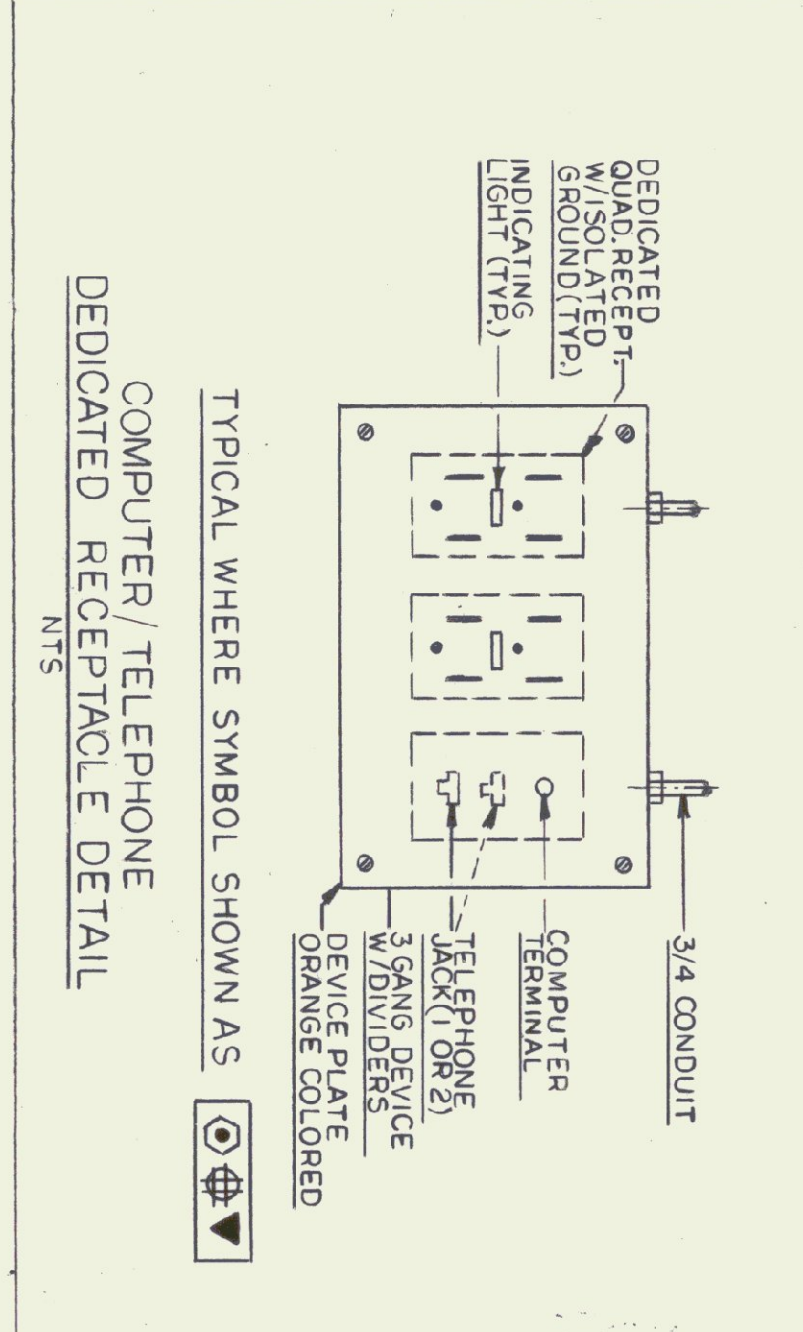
DEDICATED QUAD.RECEPT. W/ISOLATED GROUND(TYP.)

INDICATING LIGHT (TYP.)

3/4 CONDUIT

COMPUTER TERMINAL

TELEPHONE JACK(1 OR 2)

3 GANG DEVICE W/DIVIDERS

DEVICE PLATE ORANGE COLORED

TYPICAL WHERE SYMBOL SHOWN AS

COMPUTER/TELEPHONE
DEDICATED RECEPTACLE DETAIL
NTS